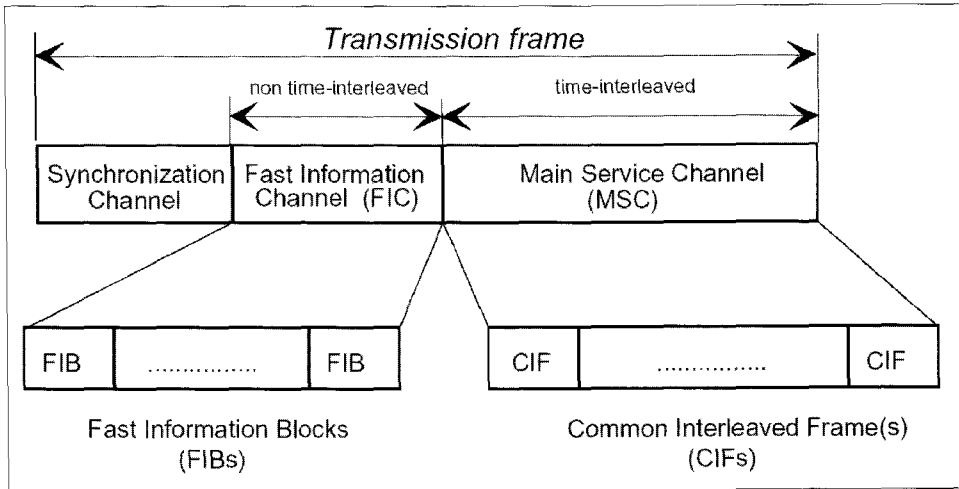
Transmission frame

non time-interleaved

time-interleaved

Synchronization Channel

Fast Information Channel (FIC)

Main Service Channel (MSC)

FIB

...............

FIB

CIF

...............

CIF

Fast Information Blocks (FIBs)

Common Interleaved Frame(s) (CIFs)